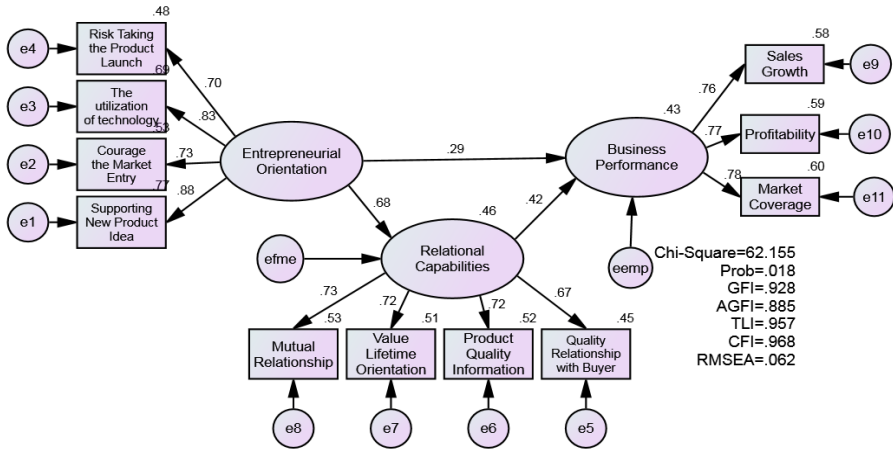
.48
e4
Risk Taking the Product Launch
.69
e3
The utilization of technology
.53
e2
Courage the Market Entry
.77
e1
Supporting New Product Idea
.70
.83
.73
.88
Entrepreneurial Orientation
.29
.68
.46
.42
efme
Relational Capabilities
.43
Business Performance
.76
.77
.78
.58
Sales Growth
e9
.59
Profitability
e10
.60
Market Coverage
e11
eemp
.73
.72
.72
.67
.53
Mutual Relationship
.51
Value Lifetime Orientation
.52
Product Quality Information
.45
Quality Relationship with Buyer
e8
e7
e6
e5
Chi-Square=62.155
Prob=.018
GFI=.928
AGFI=.885
TLI=.957
CFI=.968
RMSEA=.062